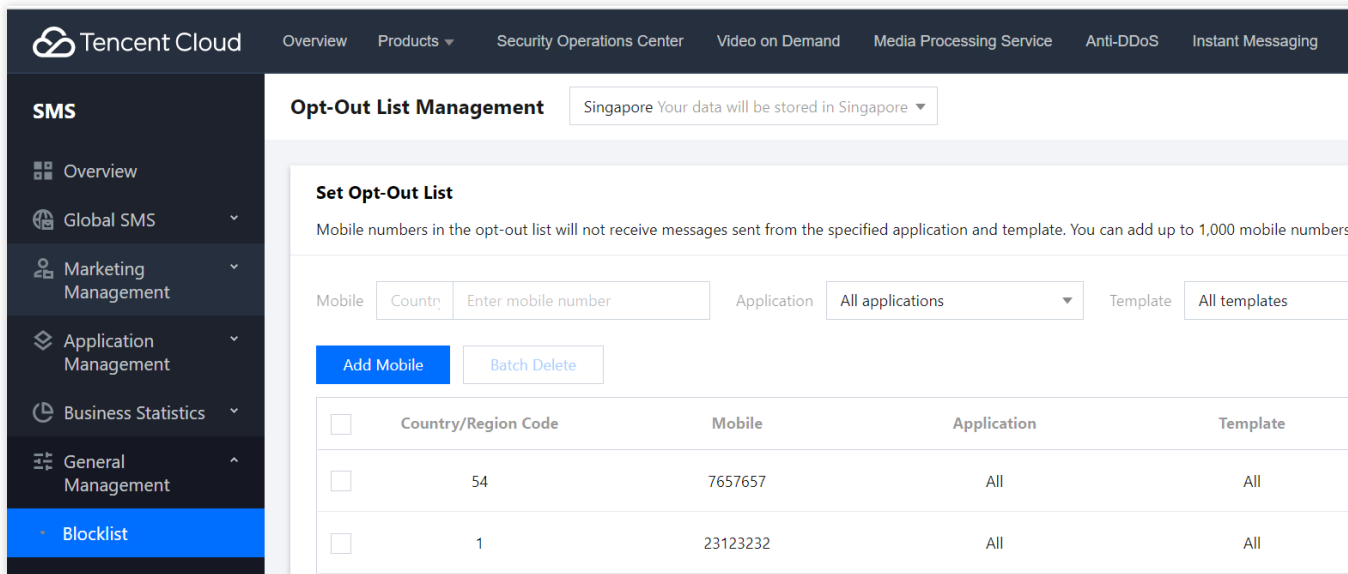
Tencent Cloud Overview Products Security Operations Center Video on Demand Media Processing Service Anti-DDoS Instant Messaging

SMS

Overview

Global SMS

Marketing Management

Application Management

Business Statistics

General Management

Blocklist

Opt-Out List Management

Singapore Your data will be stored in Singapore

Set Opt-Out List

Mobile numbers in the opt-out list will not receive messages sent from the specified application and template. You can add up to 1,000 mobile numbers

Mobile Country Enter mobile number Application All applications Template All templates

Add Mobile Batch Delete

| Country/Region Code | Mobile | Application | Template |
|---|---|---|---|
| 54 | 7657657 | All | All |
| 1 | 23123232 | All | All |